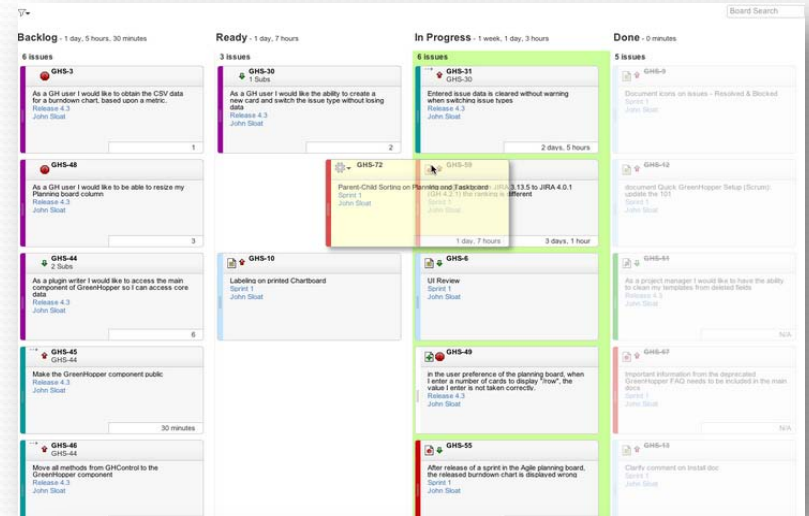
Board Search

Backlog - 1 day, 5 hours, 30 minutes

6 issues

GHS-3
As a GH user I would like to obtain the CSV data for a burndown chart, based upon a metric.
Release 4.3
John Sloat

GHS-48
As a GH user I would like to be able to resize my Planning board column
Release 4.3
John Sloat
3

GHS-44
2 Subs
As a plugin writer I would like to access the main component of GreenHopper so I can access core data
Release 4.3
John Sloat
6

GHS-45
GHS-44
Make the GreenHopper component public
Release 4.3
John Sloat
30 minutes

GHS-46
GHS-44
Move all methods from GHControl to the GreenHopper component
Release 4.3
John Sloat

Ready - 1 day, 7 hours

3 issues

GHS-30
1 Subs
As a GH user I would like the ability to create a new card and switch the issue type without losing data
Release 4.3
John Sloat
2

GHS-72
Parent-Child Sorting on Planning and Taskboard
Sprint 1
John Sloat
1 day, 7 hours

GHS-10
Labeling on printed Chartboard
Sprint 1
John Sloat

In Progress - 1 week, 1 day, 3 hours

6 issues

GHS-31
GHS-30
Entered issue data is cleared without warning when switching issue types
Release 4.3
John Sloat
2 days, 5 hours

GHS-50
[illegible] JIRA 3.13.5 to JIRA 4.0.1 (GH 4.2.1) the ranking is different
Sprint 1
John Sloat
3 days, 1 hour

GHS-6
UI Review
Sprint 1
John Sloat

GHS-49
in the user preference of the planning board, when I enter a number of cards to display "/row", the value I enter is not taken correctly.
Release 4.3
John Sloat

GHS-55
After release of a sprint in the Agile planning board, the released burndown chart is displayed wrong
Sprint 1
John Sloat

Done - 0 minutes

5 issues

GHS-9
Document icons on issues - Resolved & Blocked
Sprint 1
John Sloat

GHS-12
document Quick GreenHopper Setup (Scrum): update the 101
Sprint 1
John Sloat

GHS-51
As a project manager I would like to have the ability to clean my templates from deleted fields
Release 4.3
John Sloat
N/A

GHS-67
Important information from the deprecated GreenHopper FAQ needs to be included in the main docs
Sprint 1
John Sloat

GHS-13
Clarify comment on Install doc
Sprint 1
John Sloat